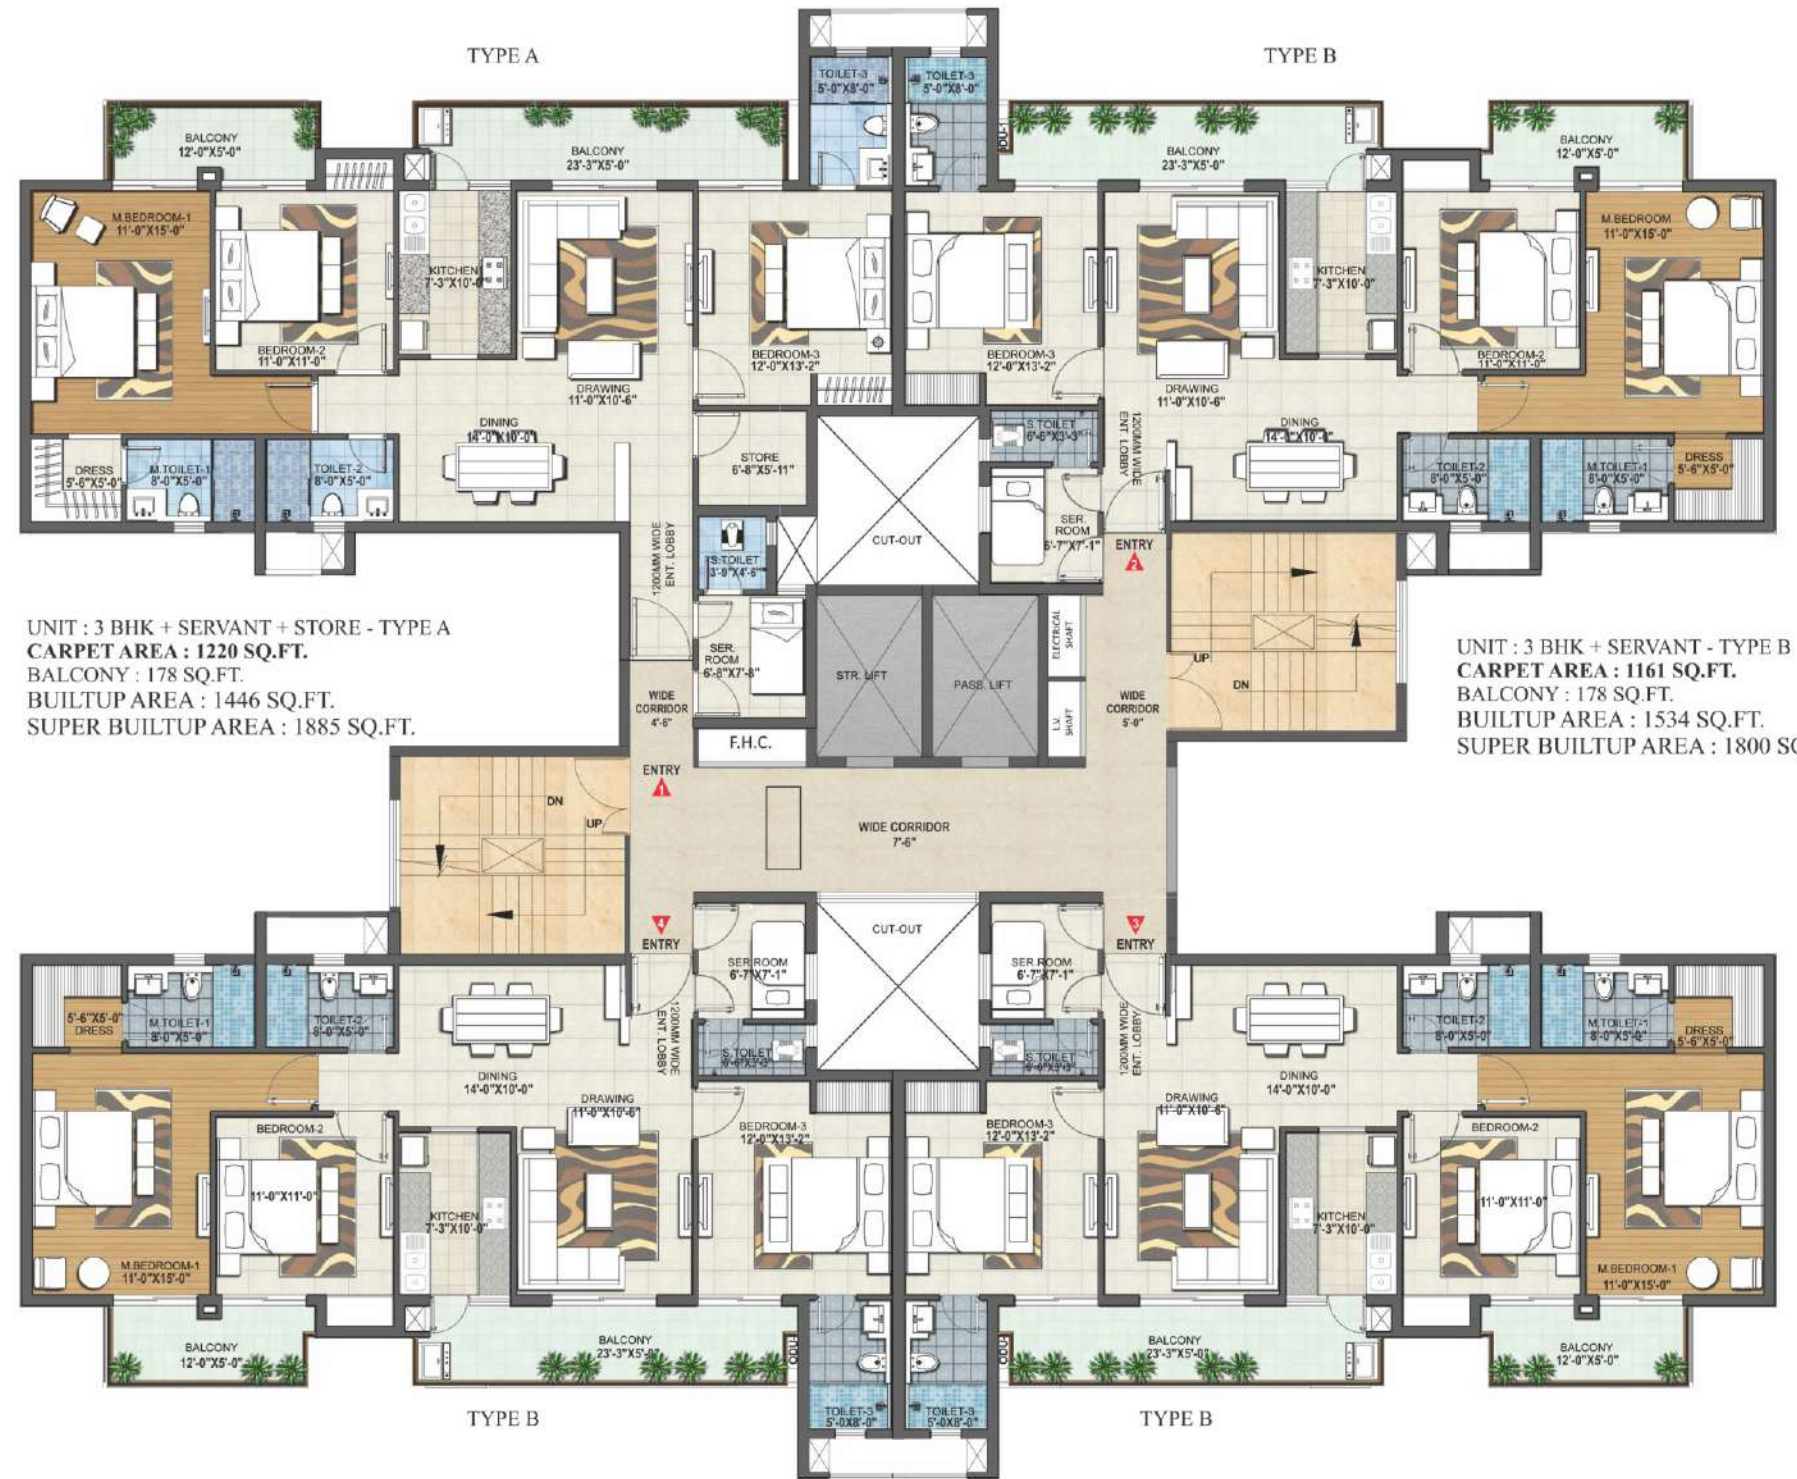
TYPE A

TYPE B

TOILET-3
5'-0"X8'-0"

TOILET-3
5'-0"X8'-0"

BALCONY
12'-0"X5'-0"

BALCONY
23'-3"X5'-0"

BALCONY
23'-3"X5'-0"

BALCONY
12'-0"X5'-0"

M.BEDROOM-1
11'-0"X15'-0"

KITCHEN
7'-3"X10'-0"

KITCHEN
7'-3"X10'-0"

M.BEDROOM
11'-0"X15'-0"

BEDROOM-2
11'-0"X11'-0"

DRAWING
11'-0"X10'-6"

BEDROOM-3
12'-0"X13'-2"

BEDROOM-3
12'-0"X13'-2"

DRAWING
11'-0"X10'-6"

BEDROOM-2
11'-0"X11'-0"

DINING
14'-0"X10'-0"

STORE
6'-8"X5'-11"

CUT-OUT

S.TOILET
6'-6"X3'-3"

1200MM WIDE ENT. LOBBY

DINING
14'-4"X10'-4"

DRESS
5'-6"X5'-0"

M.TOILET-1
8'-0"X5'-0"

TOILET-2
8'-0"X5'-0"

TOILET-2
8'-0"X5'-0"

M.TOILET-1
8'-0"X5'-0"

DRESS
5'-6"X5'-0"

SER. ROOM
6'-7"X7'-1"

ENTRY

1200MM WIDE ENT. LOBBY

S.TOILET
3'-9"X4'-6"

UNIT : 3 BHK + SERVANT + STORE - TYPE A
CARPET AREA : 1220 SQ.FT.
BALCONY : 178 SQ.FT.
BUILTUP AREA : 1446 SQ.FT.
SUPER BUILTUP AREA : 1885 SQ.FT.

SER. ROOM
6'-8"X7'-8"

STR. LIFT

PASS. LIFT

ELECTRICAL SHAFT

L.V. SHAFT

WIDE CORRIDOR
5'-0"

UP

DN

UNIT : 3 BHK + SERVANT - TYPE B
CARPET AREA : 1161 SQ.FT.
BALCONY : 178 SQ.FT.
BUILTUP AREA : 1534 SQ.FT.
SUPER BUILTUP AREA : 1800 S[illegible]

WIDE CORRIDOR
4'-6"

F.H.C.

ENTRY

DN

UP

WIDE CORRIDOR
7'-6"

ENTRY

CUT-OUT

ENTRY

SER.ROOM
6'-7"X7'-1"

SER.ROOM
6'-7"X7'-1"

5'-6"X5'-0"
DRESS

M.TOILET-1
8'-0"X5'-0"

TOILET-2
8'-0"X5'-0"

1200MM WIDE ENT. LOBBY

S.TOILET
6'-6"X3'-3"

S.TOILET
6'-6"X3'-3"

1200MM WIDE ENT. LOBBY

TOILET-2
8'-0"X5'-0"

M.TOILET-1
8'-0"X5'-0"

DRESS
5'-6"X5'-0"

DINING
14'-0"X10'-0"

DRAWING
11'-0"X10'-6"

DRAWING
11'-0"X10'-6"

DINING
14'-0"X10'-0"

BEDROOM-2

BEDROOM-3
12'-0"X13'-2"

BEDROOM-3
12'-0"X13'-2"

BEDROOM-2

11'-0"X11'-0"

KITCHEN
7'-3"X10'-0"

KITCHEN
7'-3"X10'-0"

11'-0"X11'-0"

M.BEDROOM-1
11'-0"X15'-0"

M.BEDROOM-1
11'-0"X15'-0"

BALCONY
12'-0"X5'-0"

BALCONY
23'-3"X5'-0"

BALCONY
23'-3"X5'-0"

BALCONY
12'-0"X5'-0"

TOILET-3
5'-0X8'-0"

TOILET-3
5'-0X8'-0"

TYPE B

TYPE B